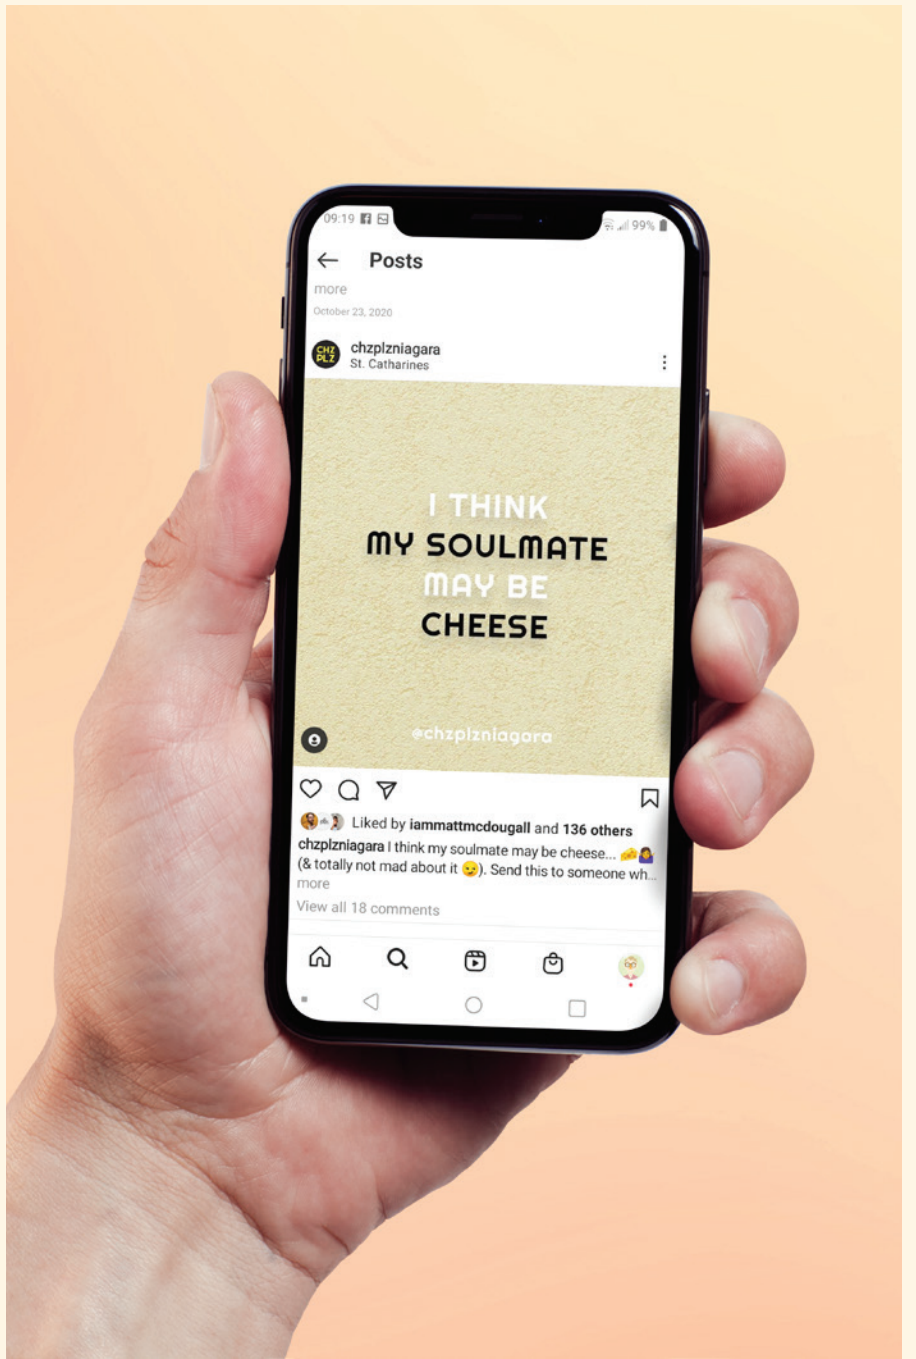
09:19

99%

Posts

more

October 23, 2020

CHZ PLZ

chzplzniagara
St. Catharines

I THINK
MY SOULMATE
MAY BE
CHEESE

@chzplzniagara

Liked by iammattmcdougall and 136 others

chzplzniagara I think my soulmate may be cheese... 🧀🤷‍♀️ (& totally not mad about it 😒). Send this to someone wh...
more

View all 18 comments